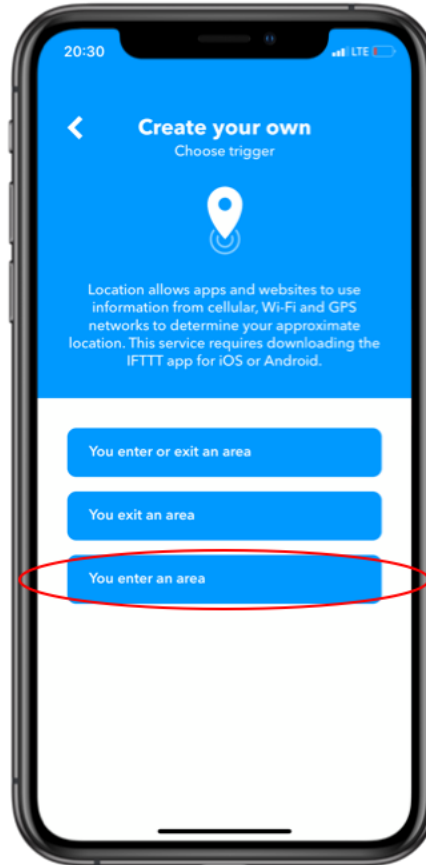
20:30

LTE

Create your own

Choose trigger

Location allows apps and websites to use information from cellular, Wi-Fi and GPS networks to determine your approximate location. This service requires downloading the IFTTT app for iOS or Android.

You enter or exit an area

You exit an area

You enter an area